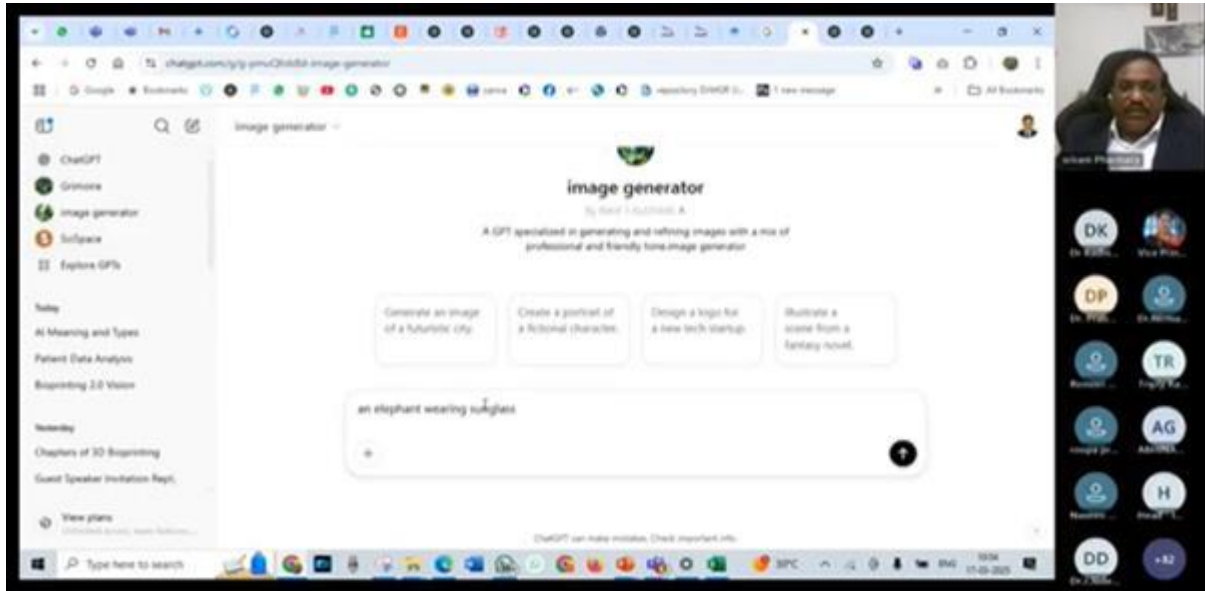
chatgpt.com/g/g-pmuQfob8d-image-generator

Google Bookmarks canva repository DIAGR 1 new message All Bookmarks

image generator

ChatGPT
Gimmore
image generator
SciSpace
Explore GPTs

Today
AI Meaning and Types
Patient Data Analysis
Bioprinting 2.0 Vision

Yesterday
Chapters of 3D Bioprinting
Guest Speaker Invitation Reply

View plans

image generator
By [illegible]
A GPT specialized in generating and refining images with a mix of professional and friendly tone.image generator

Generate an image of a futuristic city.
Create a portrait of a fictional character.
Design a logo for a new tech startup.
Illustrate a scene from a fantasy novel.

an elephant wearing sunglass

ChatGPT can make mistakes. Check important info.

Type here to search
30°C ENG 10:04 17-03-2025

DK
DP
TR
AG
H
DD
+82